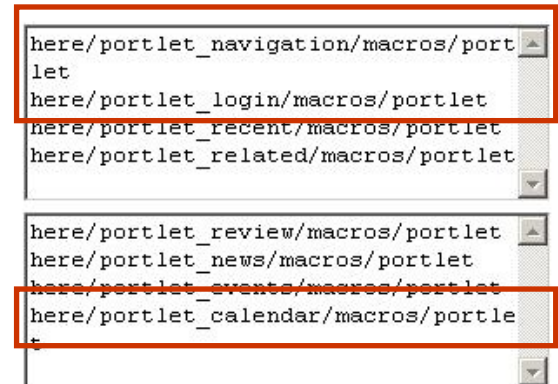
here/portlet_navigation/macros/portlet
here/portlet_login/macros/portlet
here/portlet_recent/macros/portlet
here/portlet_related/macros/portlet

here/portlet_review/macros/portlet
here/portlet_news/macros/portlet
here/portlet_events/macros/portlet
here/portlet_calendar/macros/portlet